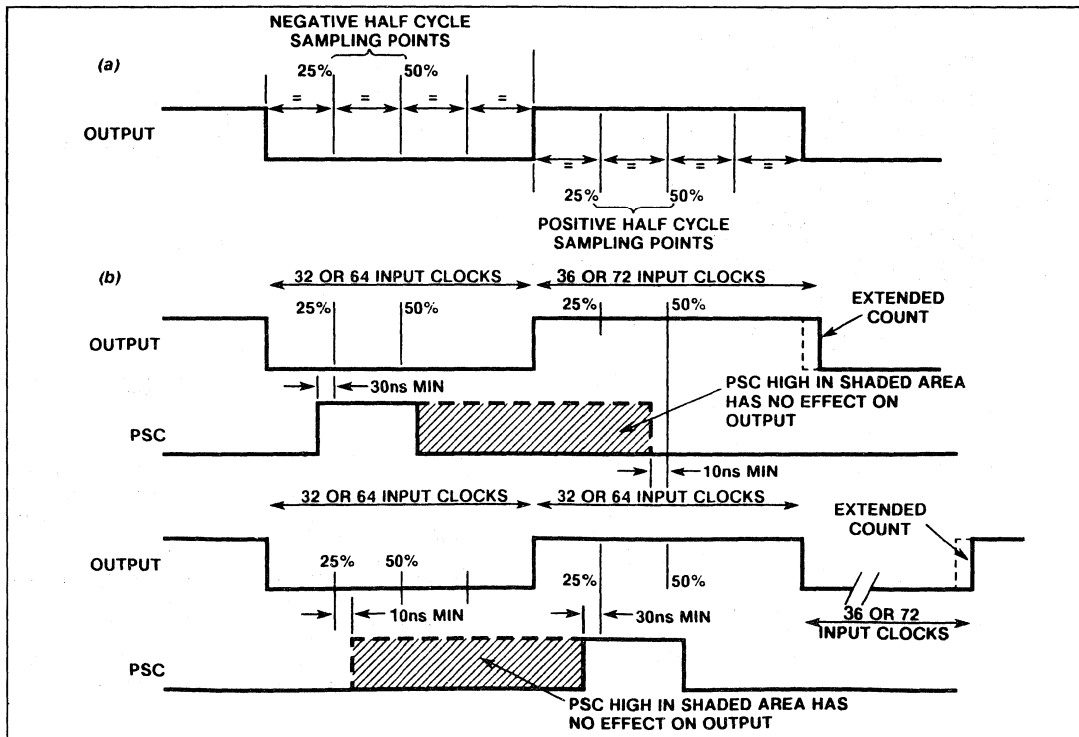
(a)

NEGATIVE HALF CYCLE SAMPLING POINTS

25%

50%

=
=
=
=

OUTPUT

=
=
=
=

25%

50%

POSITIVE HALF CYCLE SAMPLING POINTS

(b)

32 OR 64 INPUT CLOCKS

36 OR 72 INPUT CLOCKS

25%

50%

25%

50%

EXTENDED COUNT

OUTPUT

30ns MIN

PSC HIGH IN SHADED AREA HAS NO EFFECT ON OUTPUT

PSC

10ns MIN

32 OR 64 INPUT CLOCKS

32 OR 64 INPUT CLOCKS

EXTENDED COUNT

OUTPUT

25%

50%

25%

50%

10ns MIN

30ns MIN

36 OR 72 INPUT CLOCKS

PSC

PSC HIGH IN SHADED AREA HAS NO EFFECT ON OUTPUT